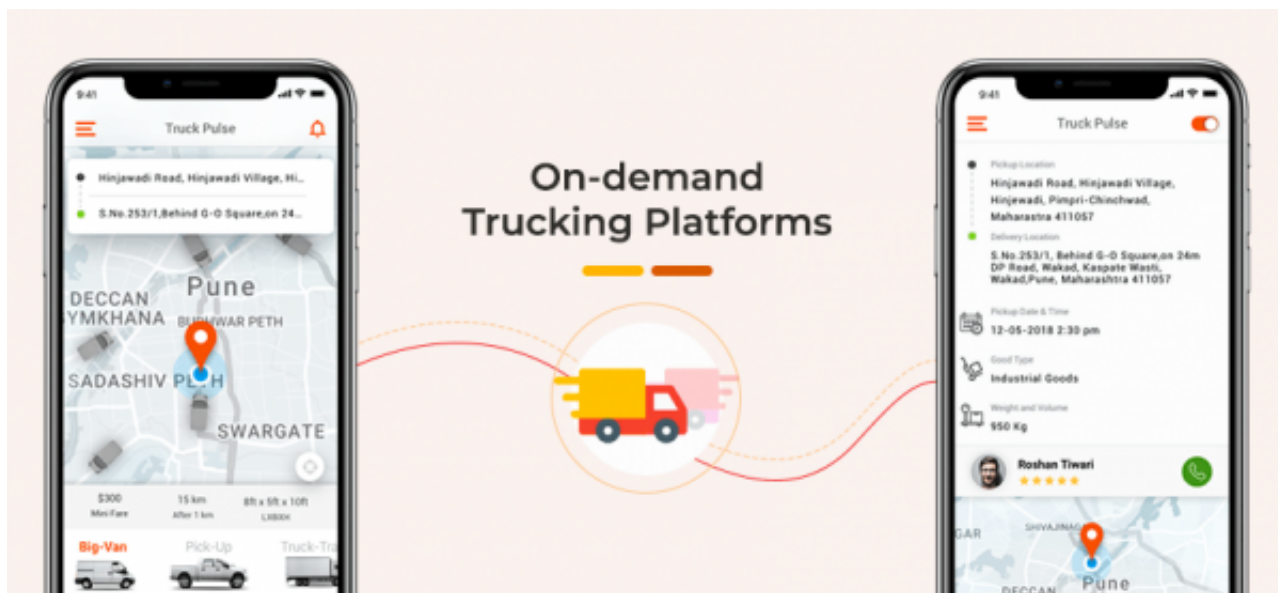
9:41

Truck Pulse

Hinjawadi Road, Hinjawadi Village, Hi...

S.No.253/1,Behind G-O Square,on 24...

DECCAN
YMKHANA

Pune

BUDHWAR PETH

SADASHIV PETH

SWARGATE

$300
Mini Fare

15 km
After 1 km

8ft x 5ft x 10ft
LXBXH

Big-Van

Pick-Up

Truck-Tra

On-demand
Trucking Platforms

9:41

Truck Pulse

Pickup Location

Hinjawadi Road, Hinjawadi Village, Hinjawadi, Pimpri-Chinchwad, Maharastra 411057

Delivery Location

S.No.253/1, Behind G-O Square,on 24m DP Road, Wakad, Kaspate Wasti, Wakad,Pune, Maharashtra 411057

Pickup Date & Time

12-05-2018 2:30 pm

Good Type

Industrial Goods

Weight and Volume

950 Kg

Roshan Tiwari

SHIVAJINAGAR

GAR

Pune

DECCAN